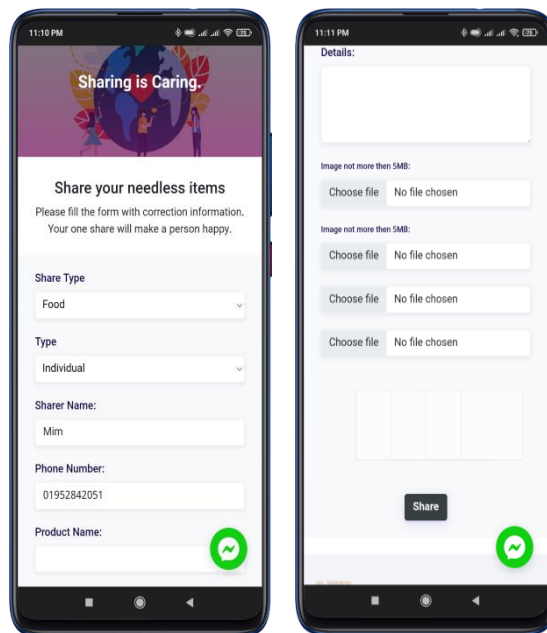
11:10 PM

Sharing is Caring.

Share your needless items

Please fill the form with correction information. Your one share will make a person happy.

Share Type

Food

Type

Individual

Sharer Name:

Mim

Phone Number:

01952842051

Product Name:

11:11 PM

Details:

Image not more then 5MB:

Choose file No file chosen

Image not more then 5MB:

Choose file No file chosen

Choose file No file chosen

Choose file No file chosen

Share